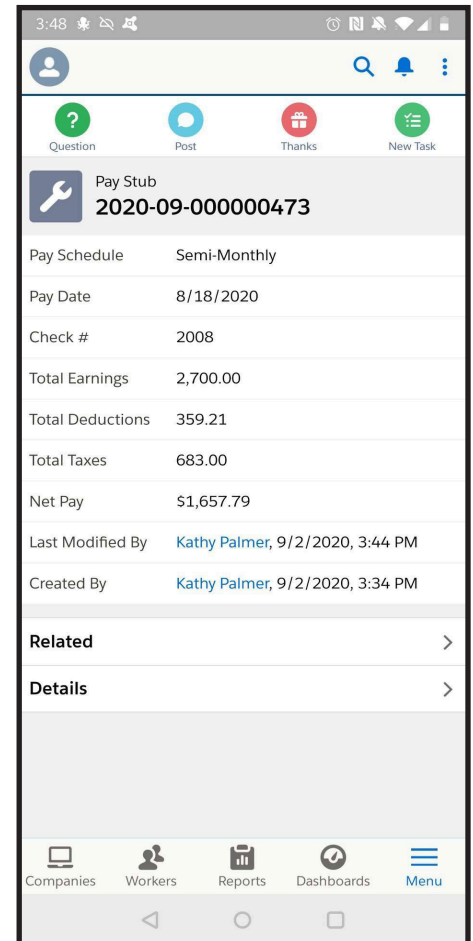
3:48

Question
Post
Thanks
New Task

Pay Stub
2020-09-000000473

| | |
|---|---|
| Pay Schedule | Semi-Monthly |
| Pay Date | 8/18/2020 |
| Check # | 2008 |
| Total Earnings | 2,700.00 |
| Total Deductions | 359.21 |
| Total Taxes | 683.00 |
| Net Pay | \$1,657.79 |
| Last Modified By | Kathy Palmer, 9/2/2020, 3:44 PM |
| Created By | Kathy Palmer, 9/2/2020, 3:34 PM |

Related

Details

Companies
Workers
Reports
Dashboards
Menu